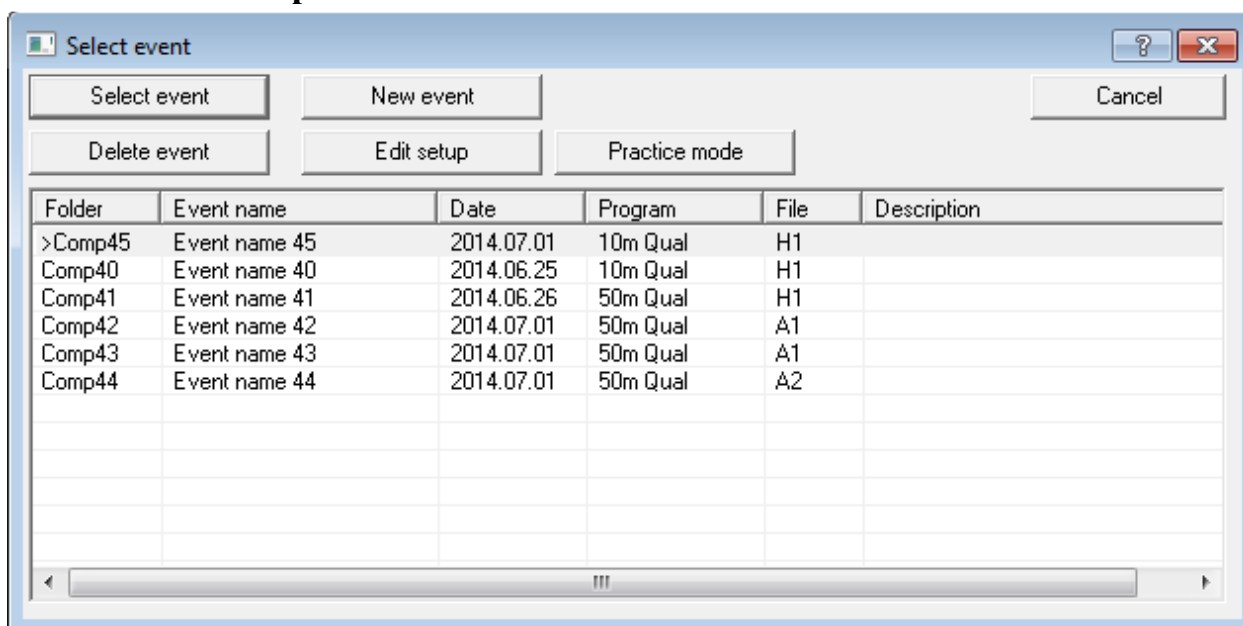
Select event

?

Select event

New event

Cancel

Delete event

Edit setup

Practice mode

| Folder | Event name | Date | Program | File | Description |
|---|---|---|---|---|---|
| >Comp45 | Event name 45 | 2014.07.01 | 10m Qual | H1 | |
| Comp40 | Event name 40 | 2014.06.25 | 10m Qual | H1 | |
| Comp41 | Event name 41 | 2014.06.26 | 50m Qual | H1 | |
| Comp42 | Event name 42 | 2014.07.01 | 50m Qual | A1 | |
| Comp43 | Event name 43 | 2014.07.01 | 50m Qual | A1 | |
| Comp44 | Event name 44 | 2014.07.01 | 50m Qual | A2 | |